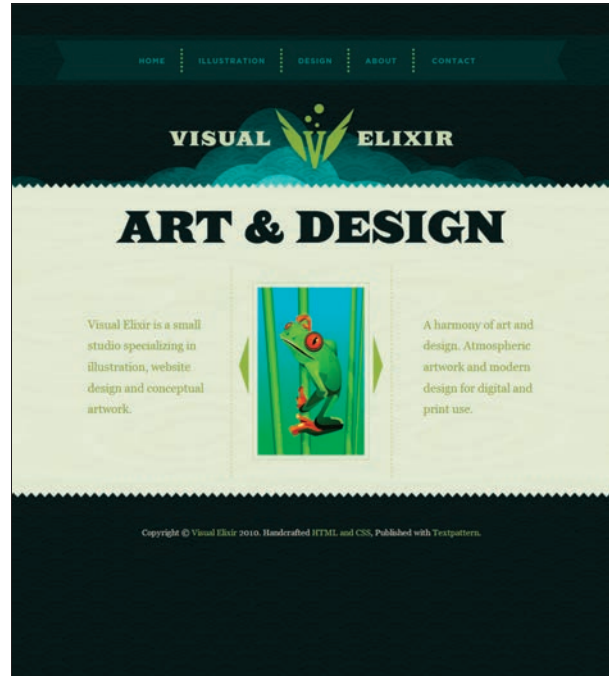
HOME ILLUSTRATION DESIGN ABOUT CONTACT

VISUAL ELIXIR

ART & DESIGN

Visual Elixir is a small studio specializing in illustration, website design and conceptual artwork.

A harmony of art and design. Atmospheric artwork and modern design for digital and print use.

Copyright © Visual Elixir 2010. Handcrafted HTML and CSS, Published with Textpattern.